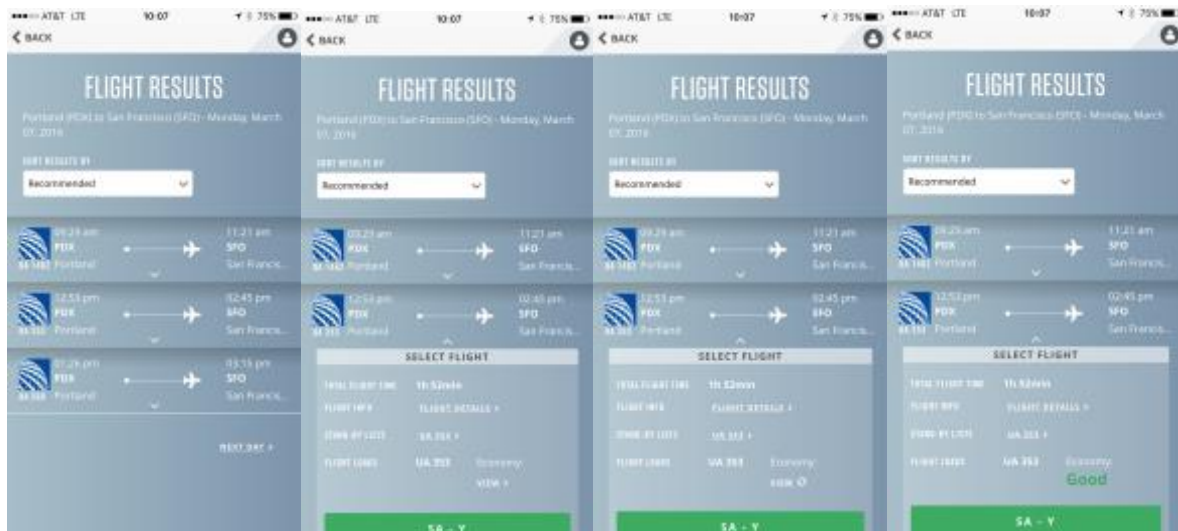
AT&T LTE 10:07 75%
BACK

FLIGHT RESULTS

Portland (PDX) to San Francisco (SFO) - Monday, March 07, 2016

SORT RESULTS BY
Recommended

09:29 am PDX Portland
11:21 am SFO San Francis...

12:53 pm PDX Portland
02:45 pm SFO San Francis...

01:26 pm PDX Portland
03:15 pm SFO San Francis...

NEXT DAY >

AT&T LTE 10:07 75%
BACK

FLIGHT RESULTS

Portland (PDX) to San Francisco (SFO) - Monday, March 07, 2016

SORT RESULTS BY
Recommended

09:29 am PDX Portland
11:21 am SFO San Francis...

12:53 pm PDX Portland
02:45 pm SFO San Francis...

SELECT FLIGHT
TOTAL FLIGHT TIME 1h 52min
FLIGHT INFO FLIGHT DETAILS >
STAND BY LISTS UA 353 >
FLIGHT LOADS UA 353 Economy: VIEW >

SA - Y

AT&T LTE 10:07 75%
BACK

FLIGHT RESULTS

Portland (PDX) to San Francisco (SFO) - Monday, March 07, 2016

SORT RESULTS BY
Recommended

09:29 am PDX Portland
11:21 am SFO San Francis...

12:53 pm PDX Portland
02:45 pm SFO San Francis...

SELECT FLIGHT
TOTAL FLIGHT TIME 1h 52min
FLIGHT INFO FLIGHT DETAILS >
STAND BY LISTS UA 353 >
FLIGHT LOADS UA 353 Economy: VIEW

SA - Y

AT&T LTE 10:07 75%
BACK

FLIGHT RESULTS

Portland (PDX) to San Francisco (SFO) - Monday, March 07, 2016

SORT RESULTS BY
Recommended

09:29 am PDX Portland
11:21 am SFO San Francis...

12:53 pm PDX Portland
02:45 pm SFO San Francis...

SELECT FLIGHT
TOTAL FLIGHT TIME 1h 52min
FLIGHT INFO FLIGHT DETAILS >
STAND BY LISTS UA 353 >
FLIGHT LOADS UA 353 Economy: Good

SA - Y